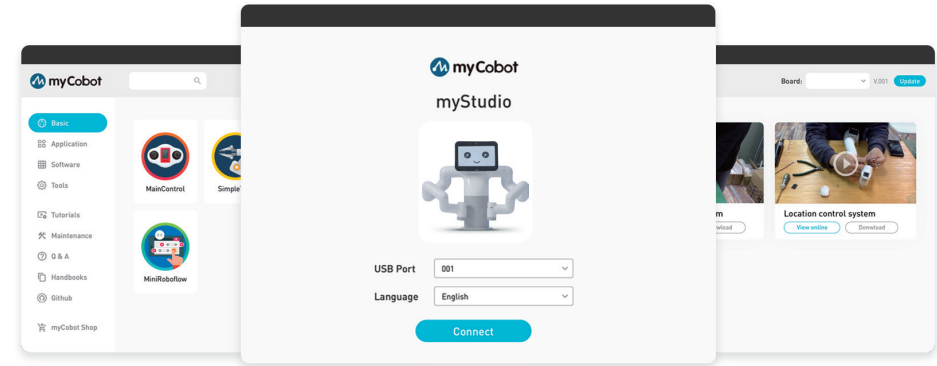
myCobot

Board: V.001 Update

Basic
Application
Software
Tools
Tutorials
Maintenance
Q & A
Handbooks
Github
myCobot Shop

MainControl
Simple
MiniRoboflow

myCobot
myStudio

USB Port 001
Language English
Connect

m
wnload

Location control system
View online Download